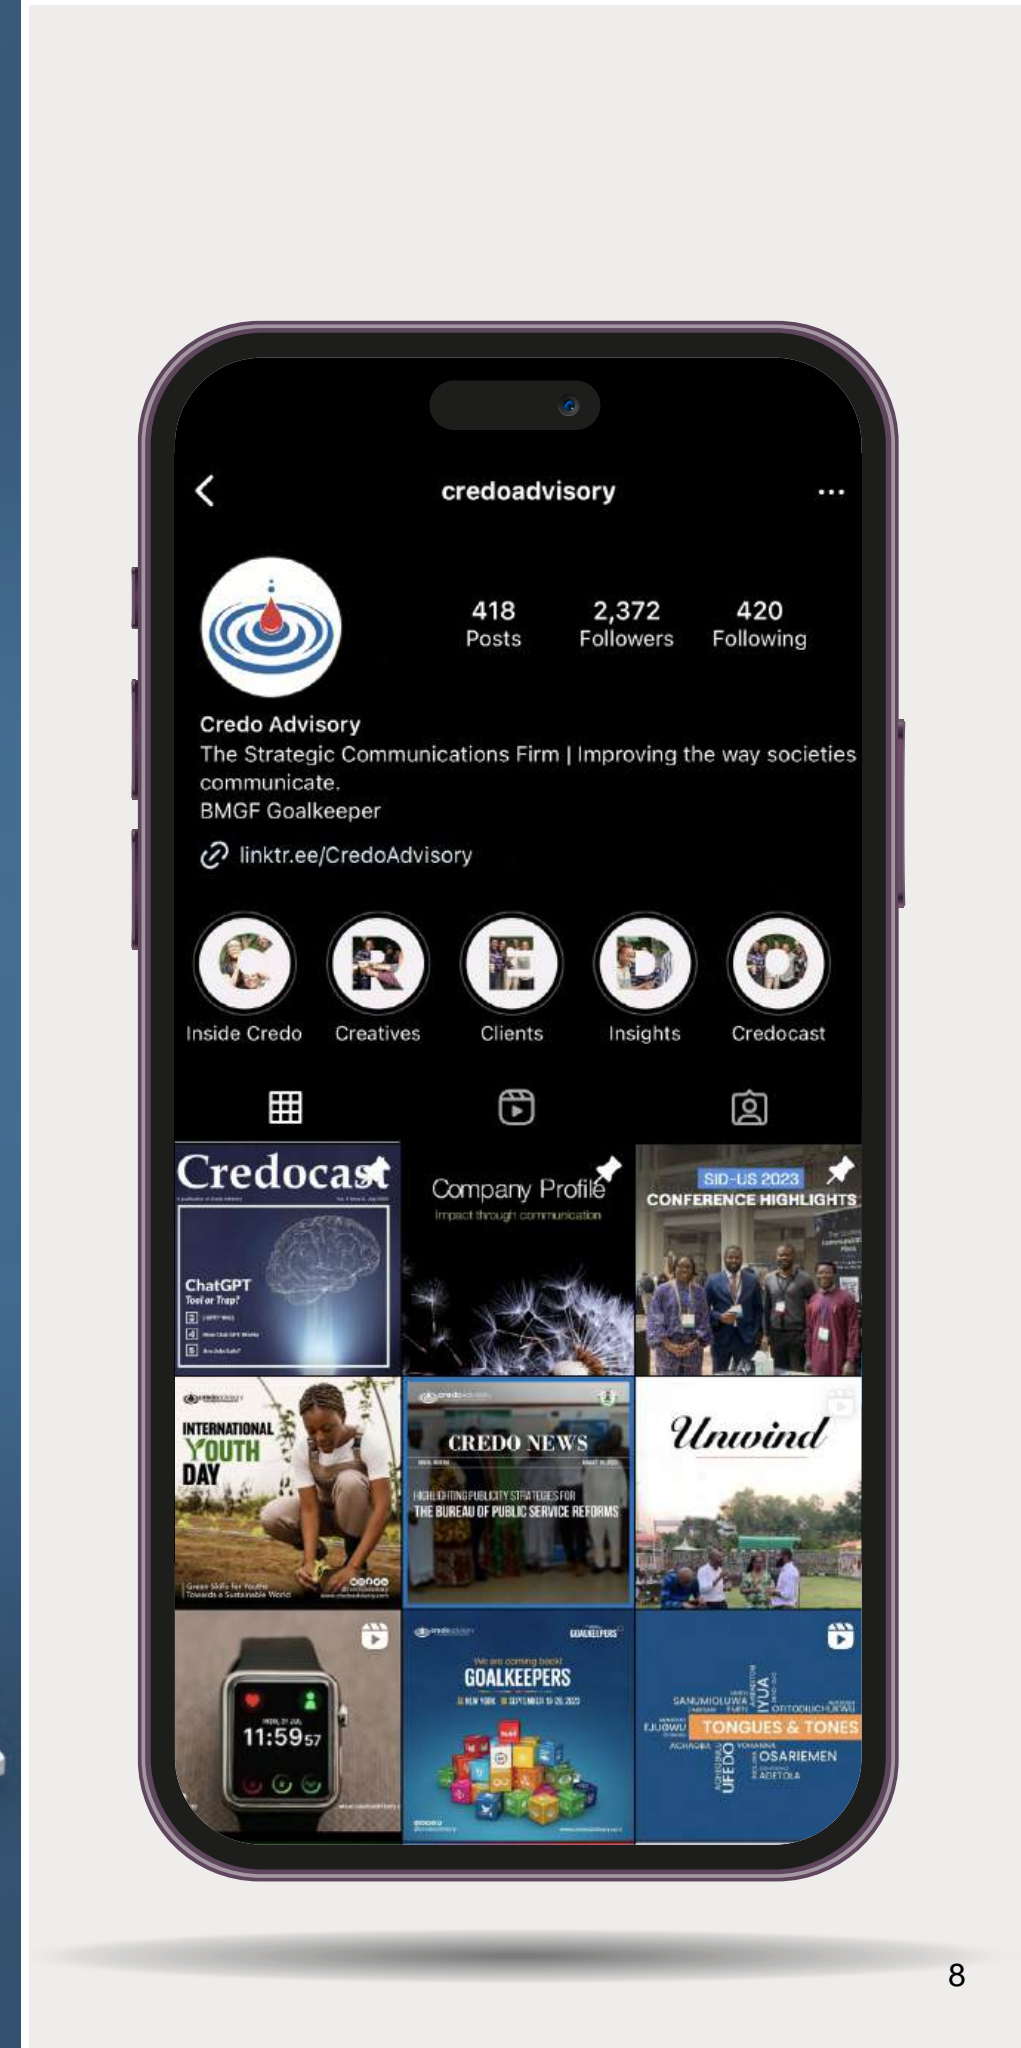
credoadvisory

418
Posts

2,372
Followers

420
Following

Credo Advisory
The Strategic Communications Firm | Improving the way societies communicate.
BMGF Goalkeeper

linktr.ee/CredoAdvisory

Inside Credo
Creatives
Clients
Insights
Credocast

Credocast
ChatGPT
Tool or Trap?

Company Profile
Impact through communication

SID-US 2023
CONFERENCE HIGHLIGHTS

INTERNATIONAL YOUTH DAY

CREDO NEWS
HIGHLIGHTING PUBLICITY STRATEGIES FOR THE BUREAU OF PUBLIC SERVICE REFORMS

Unwind

11:59 57

We are coming back!
GOALKEEPERS

SANUMIOLUWA
IYUA
OTITODILICHUKWU
EJIOWU
TONGUES & TONES
ACHAGBA
UFEDO
OSARIEMEN
ADETOLA

8